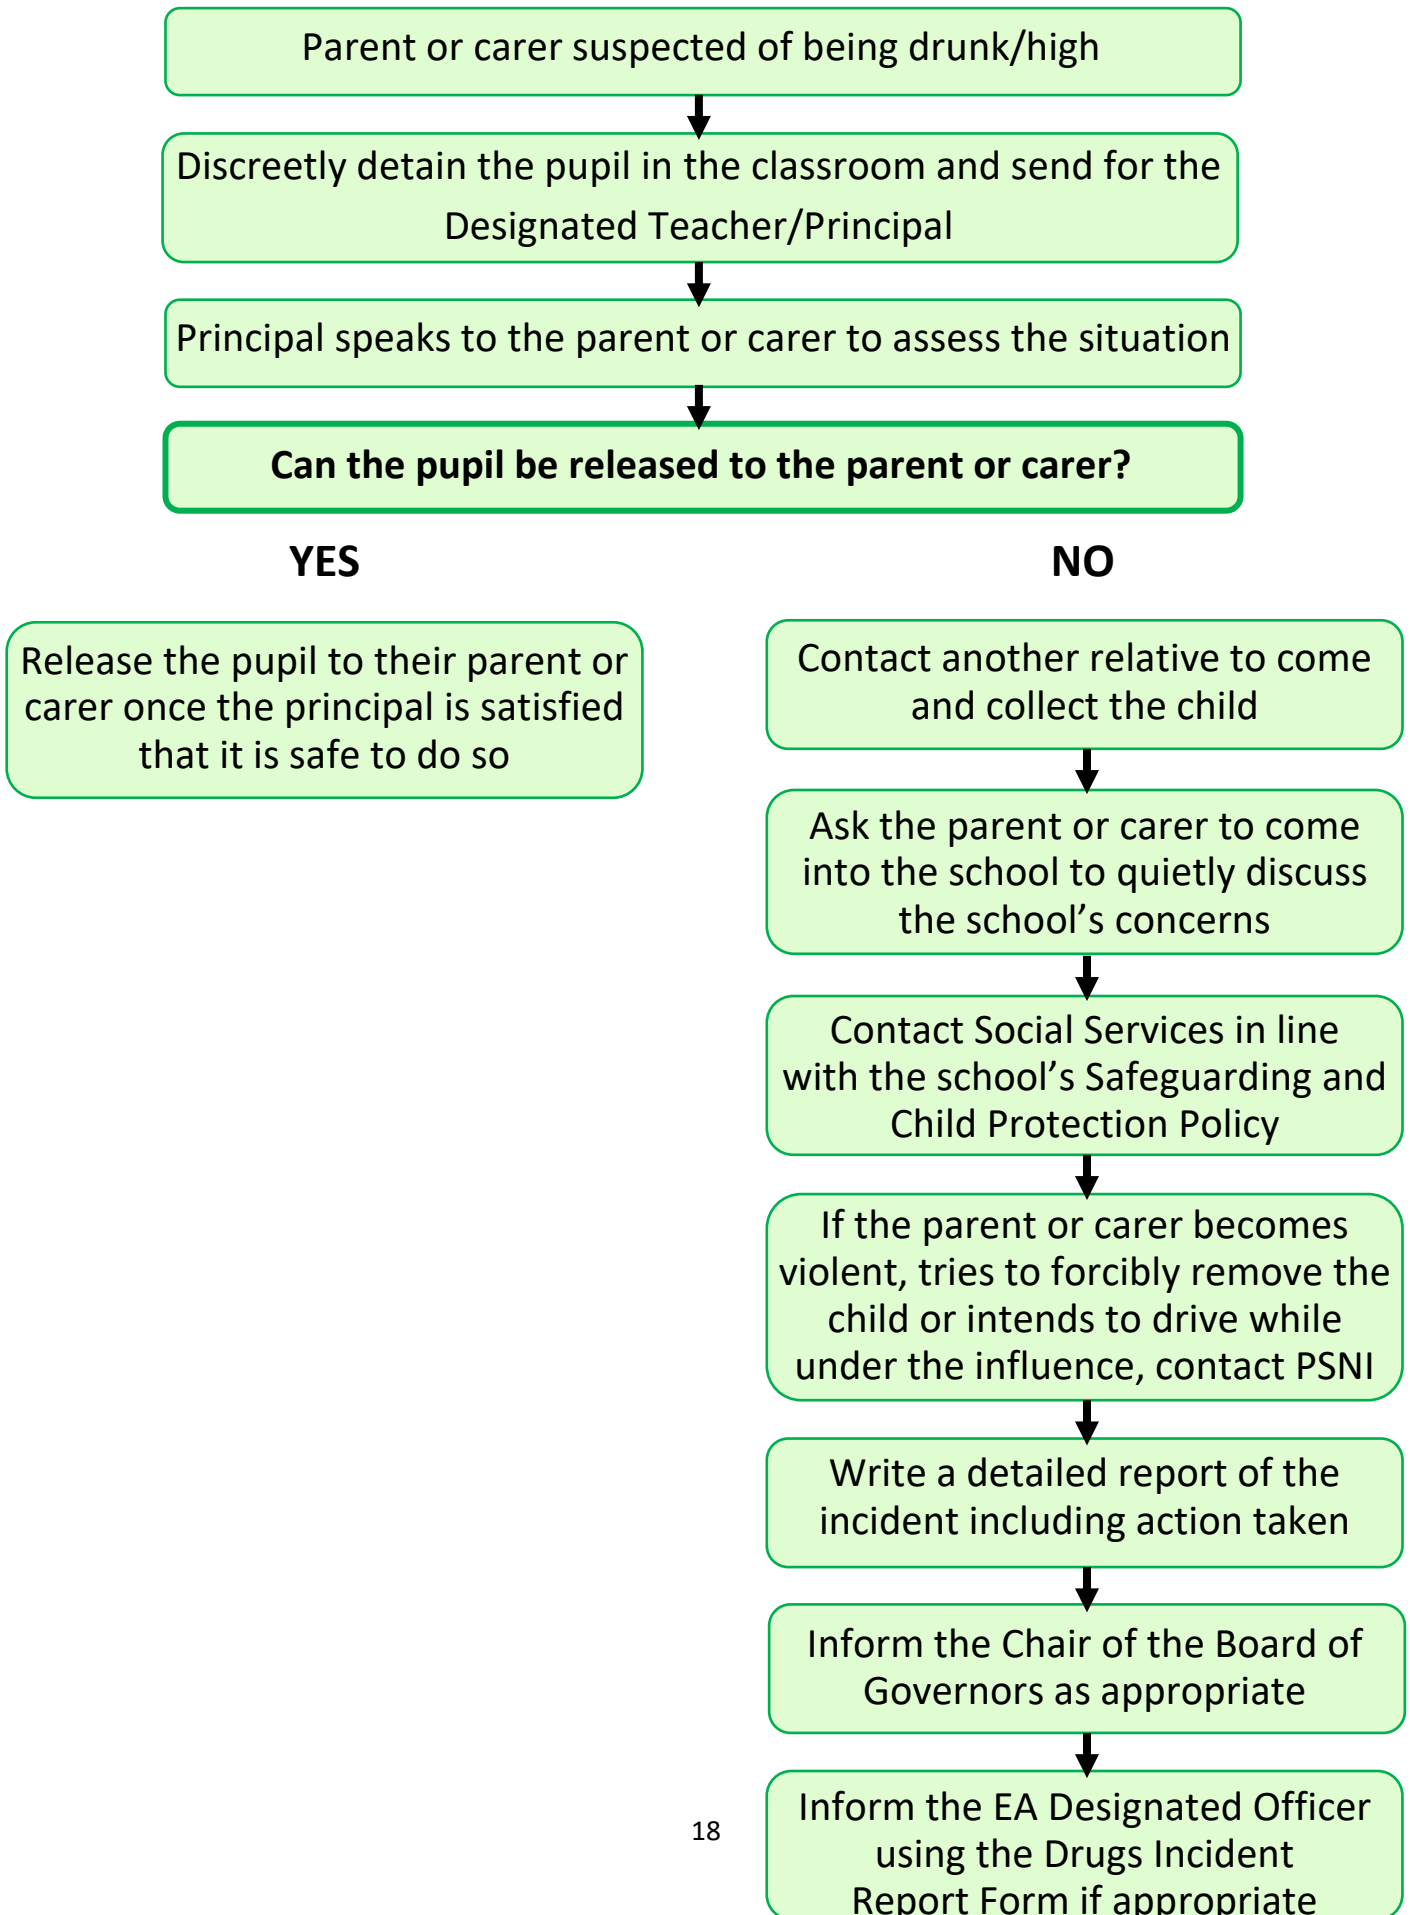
Parent or carer suspected of being drunk/high

Discreetly detain the pupil in the classroom and send for the Designated Teacher/Principal

Principal speaks to the parent or carer to assess the situation

**Can the pupil be released to the parent or carer?**

**YES**

Release the pupil to their parent or carer once the principal is satisfied that it is safe to do so

**NO**

Contact another relative to come and collect the child

Ask the parent or carer to come into the school to quietly discuss the school's concerns

Contact Social Services in line with the school's Safeguarding and Child Protection Policy

If the parent or carer becomes violent, tries to forcibly remove the child or intends to drive while under the influence, contact PSNI

Write a detailed report of the incident including action taken

Inform the Chair of the Board of Governors as appropriate

Inform the EA Designated Officer using the Drugs Incident Report Form if appropriate

18